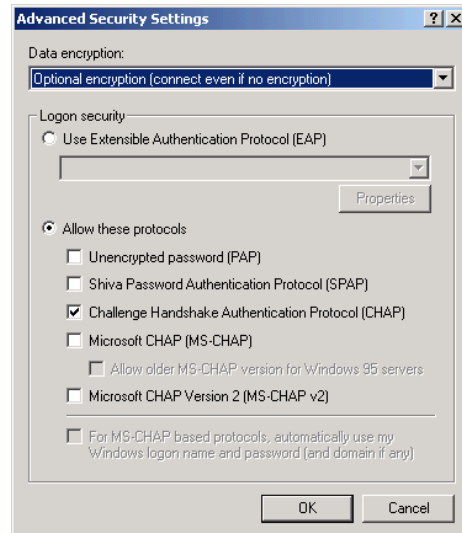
Advanced Security Settings

?

X

Data encryption:

Optional encryption (connect even if no encryption)

Logon security

Use Extensible Authentication Protocol (EAP)

Properties

Allow these protocols

Unencrypted password (PAP)

Shiva Password Authentication Protocol (SPAP)

Challenge Handshake Authentication Protocol (CHAP)

Microsoft CHAP (MS-CHAP)

Allow older MS-CHAP version for Windows 95 servers

Microsoft CHAP Version 2 (MS-CHAP v2)

For MS-CHAP based protocols, automatically use my Windows logon name and password (and domain if any)

OK

Cancel